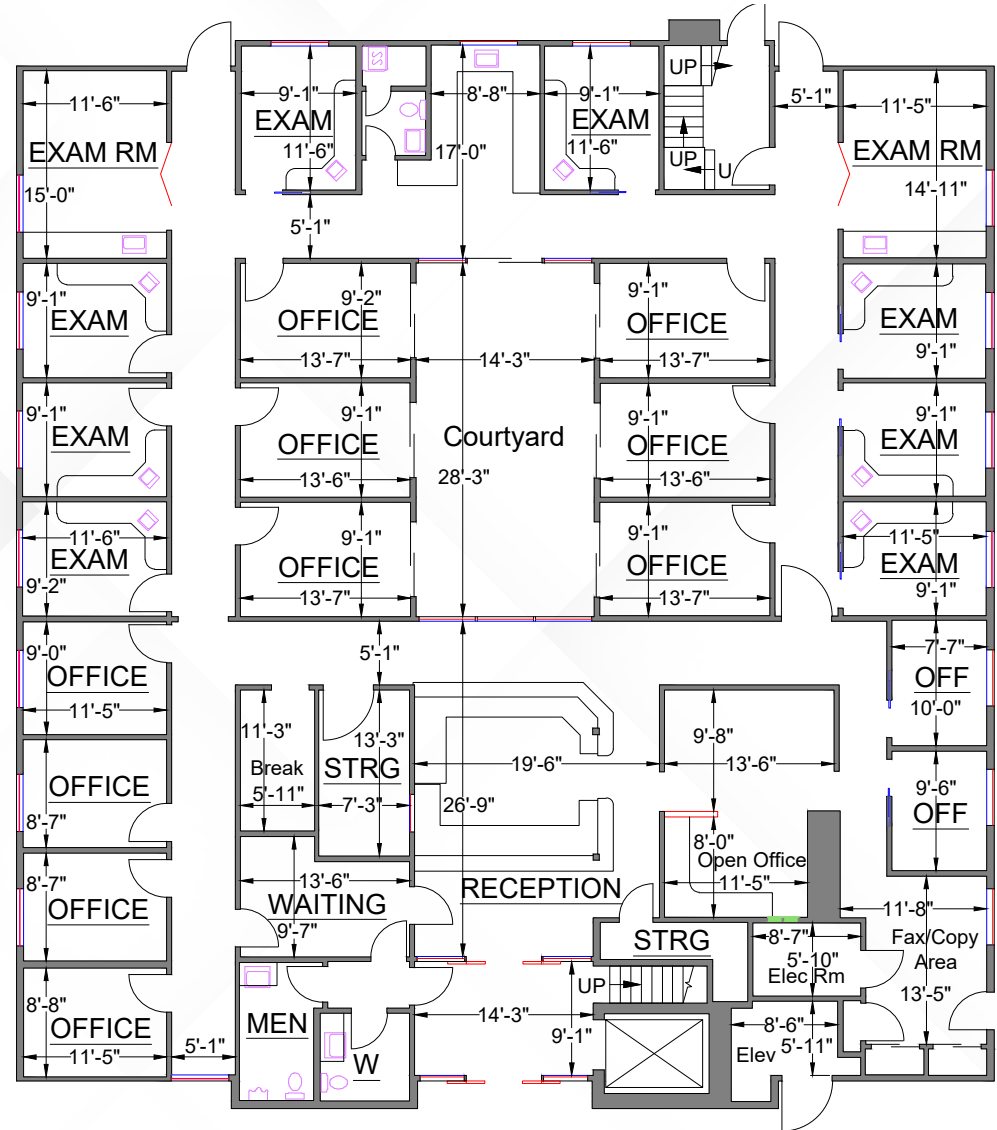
11'-6"
EXAM RM
15'-0"
9'-1"
EXAM
11'-6"
8'-8"
17'-0"
9'-1"
EXAM
11'-6"
UP
UP
U
5'-1"
11'-5"
EXAM RM
14'-11"
5'-1"
9'-1"
EXAM
9'-1"
EXAM
11'-6"
EXAM
9'-2"
9'-2"
OFFICE
13'-7"
9'-1"
OFFICE
13'-6"
9'-1"
OFFICE
13'-7"
14'-3"
Courtyard
28'-3"
9'-1"
OFFICE
13'-7"
9'-1"
OFFICE
13'-6"
9'-1"
OFFICE
13'-7"
EXAM
9'-1"
9'-1"
EXAM
11'-5"
EXAM
9'-1"
9'-0"
OFFICE
11'-5"
OFFICE
8'-7"
8'-7"
OFFICE
8'-8"
OFFICE
11'-5"
5'-1"
5'-1"
11'-3"
Break
5'-11"
13'-3"
STRG
7'-3"
19'-6"
26'-9"
9'-8"
13'-6"
7'-7"
OFF
10'-0"
9'-6"
OFF
13'-6"
WAITING
9'-7"
RECEPTION
8'-0"
Open Office
11'-5"
11'-8"
STRG
8'-7"
5'-10"
Elec Rm
Fax/Copy Area
13'-5"
MEN
W
UP
14'-3"
9'-1"
8'-6"
5'-11"
Elev